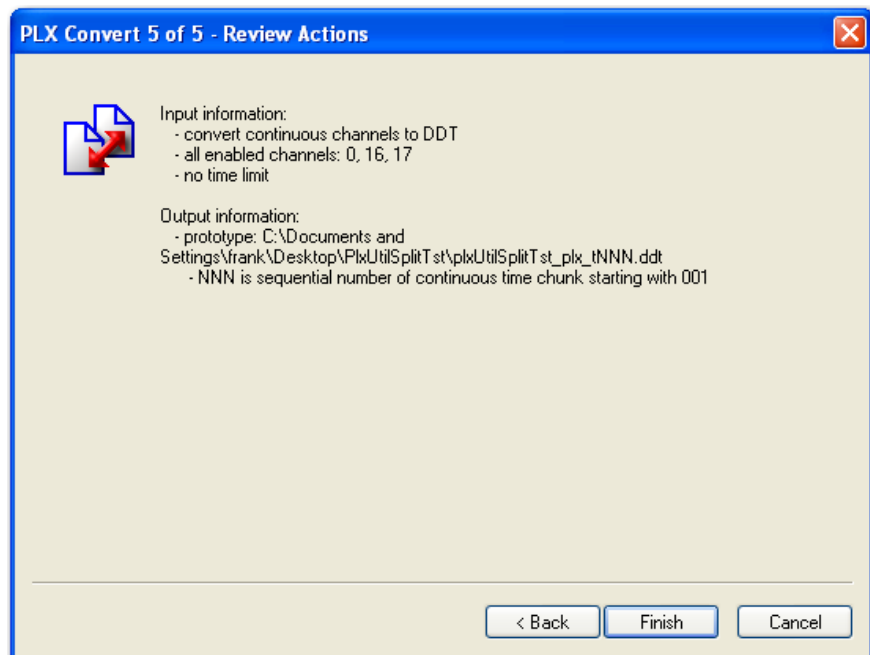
PLX Convert 5 of 5 - Review Actions

Input information:
- convert continuous channels to DDT
- all enabled channels: 0, 16, 17
- no time limit

Output information:
- prototype: C:\Documents and Settings\frank\Desktop\PlxUtilSplitTst\plxUtilSplitTst_plx_tNNN.ddt
- NNN is sequential number of continuous time chunk starting with 001

< Back
Finish
Cancel